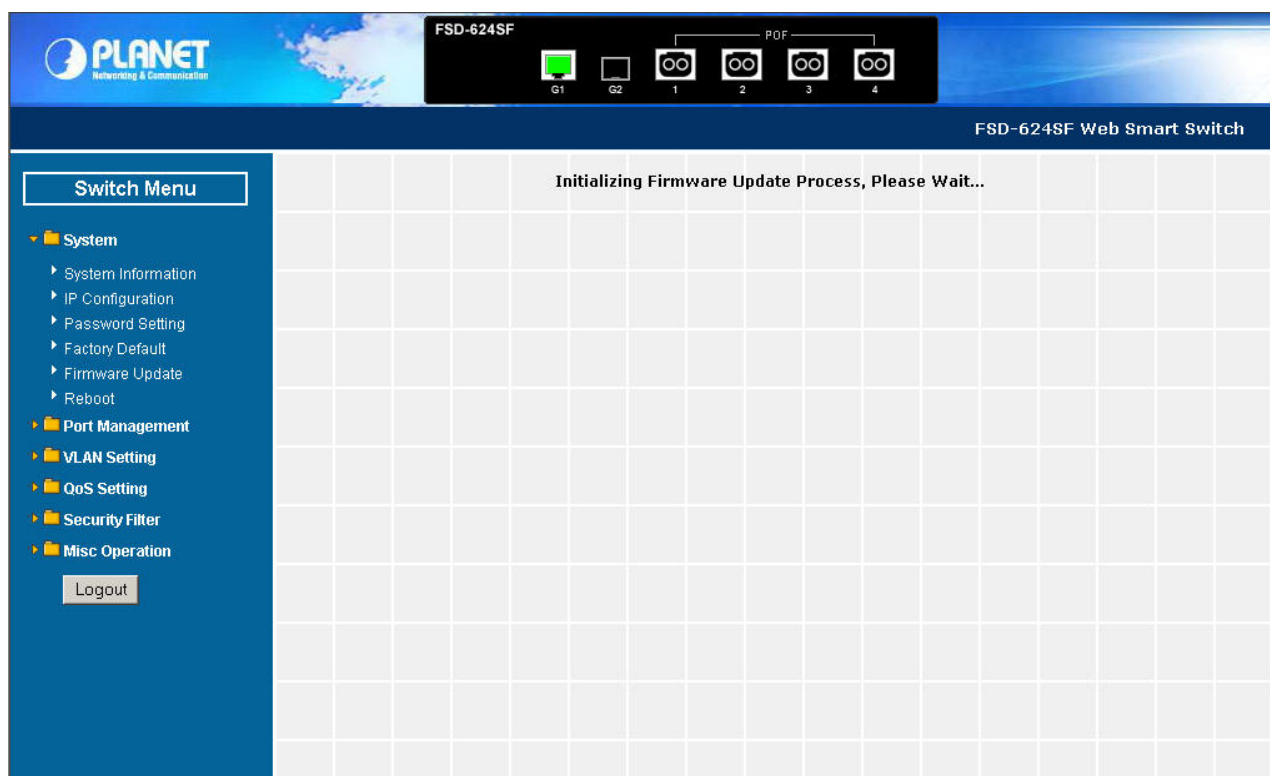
PLANET
Networking & Communication

FSD-624SF
POF
G1 G2 1 2 3 4

FSD-624SF Web Smart Switch

Switch Menu

System
System Information
IP Configuration
Password Setting
Factory Default
Firmware Update
Reboot
Port Management
VLAN Setting
QoS Setting
Security Filter
Misc Operation
Logout

Initializing Firmware Update Process, Please Wait...